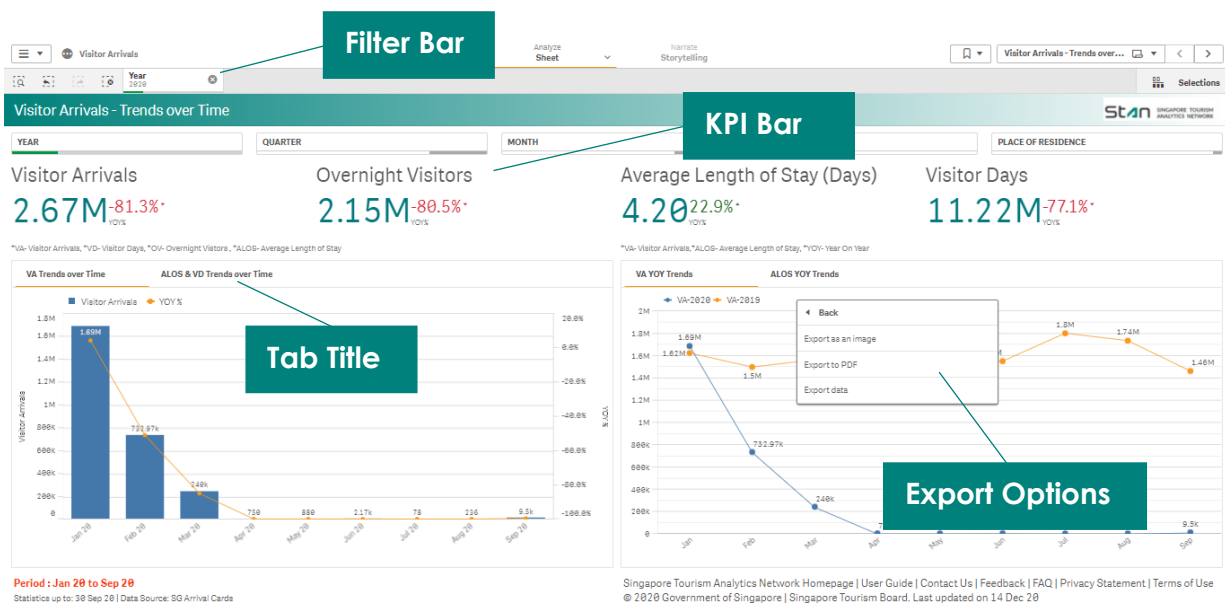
Filter Bar

Visitor Arrivals

Analyze
Sheet

Narrate
Storytelling

Visitor Arrivals - Trends over...

Year
2020

Selections

Visitor Arrivals - Trends over Time

stan SINGAPORE TOURISM ANALYTICS NETWORK

KPI Bar

YEAR

QUARTER

MONTH

PLACE OF RESIDENCE

Visitor Arrivals
2.67M -81.3%* YOY%

Overnight Visitors
2.15M -80.5%* YOY%

Average Length of Stay (Days)
4.20 22.9%* YOY%

Visitor Days
11.22M -77.1%* YOY%

*VA- Visitor Arrivals, *VD- Visitor Days, *OV- Overnight Visitors , *ALOS- Average Length of Stay

*VA- Visitor Arrivals,*ALOS- Average Length of Stay, *YOY- Year On Year

VA Trends over Time

ALOS & VD Trends over Time

Visitor Arrivals YOY %

Tab Title

| | Jan 20 | Feb 20 | Mar 20 | Apr 20 | May 20 | Jun 20 | Jul 20 | Aug 20 | Sep 20 |
|---|---|---|---|---|---|---|---|---|---|
| Visitor Arrivals | 1.69M | 731.97k | 240k | 750 | 880 | 2.17k | 78 | 216 | 9.5k |

1.8M 1.6M 1.4M 1.2M 1M 800k 600k 400k 200k 0
Visitor Arrivals
20.0% 0.0% -20.0% -40.0% -60.0% -80.0% -100.0%
YOY %

VA YOY Trends

ALOS YOY Trends

VA-2020 VA-2019

Back
Export as an image
Export to PDF
Export data

2M 1.8M 1.6M 1.4M 1.2M 1M 800k 600k 400k 200k 0

1.69M 1.62M 1.5M 732.97k 240k 1.8M 1.74M 1.46M 9.5k

Jan Feb Mar Apr May Jun Jul Aug Sep

Export Options

Period : Jan 20 to Sep 20
Statistics up to: 30 Sep 20 | Data Source: SG Arrival Cards

Singapore Tourism Analytics Network Homepage | User Guide | Contact Us | Feedback | FAQ | Privacy Statement | Terms of Use
© 2020 Government of Singapore | Singapore Tourism Board. Last updated on 14 Dec 20